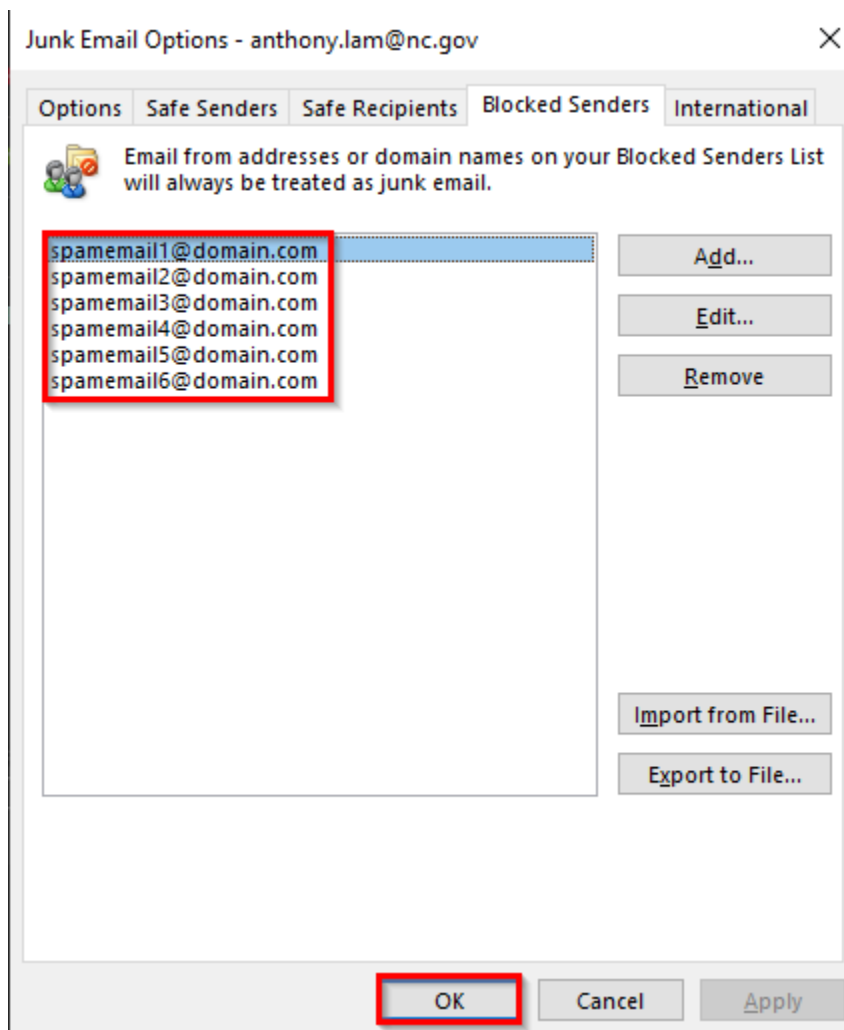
Junk Email Options - anthony.lam@nc.gov

×

Options | Safe Senders | Safe Recipients | Blocked Senders | International

Email from addresses or domain names on your Blocked Senders List will always be treated as junk email.

spamemail1@domain.com
spamemail2@domain.com
spamemail3@domain.com
spamemail4@domain.com
spamemail5@domain.com
spamemail6@domain.com

Add...

Edit...

Remove

Import from File...

Export to File...

OK

Cancel

Apply